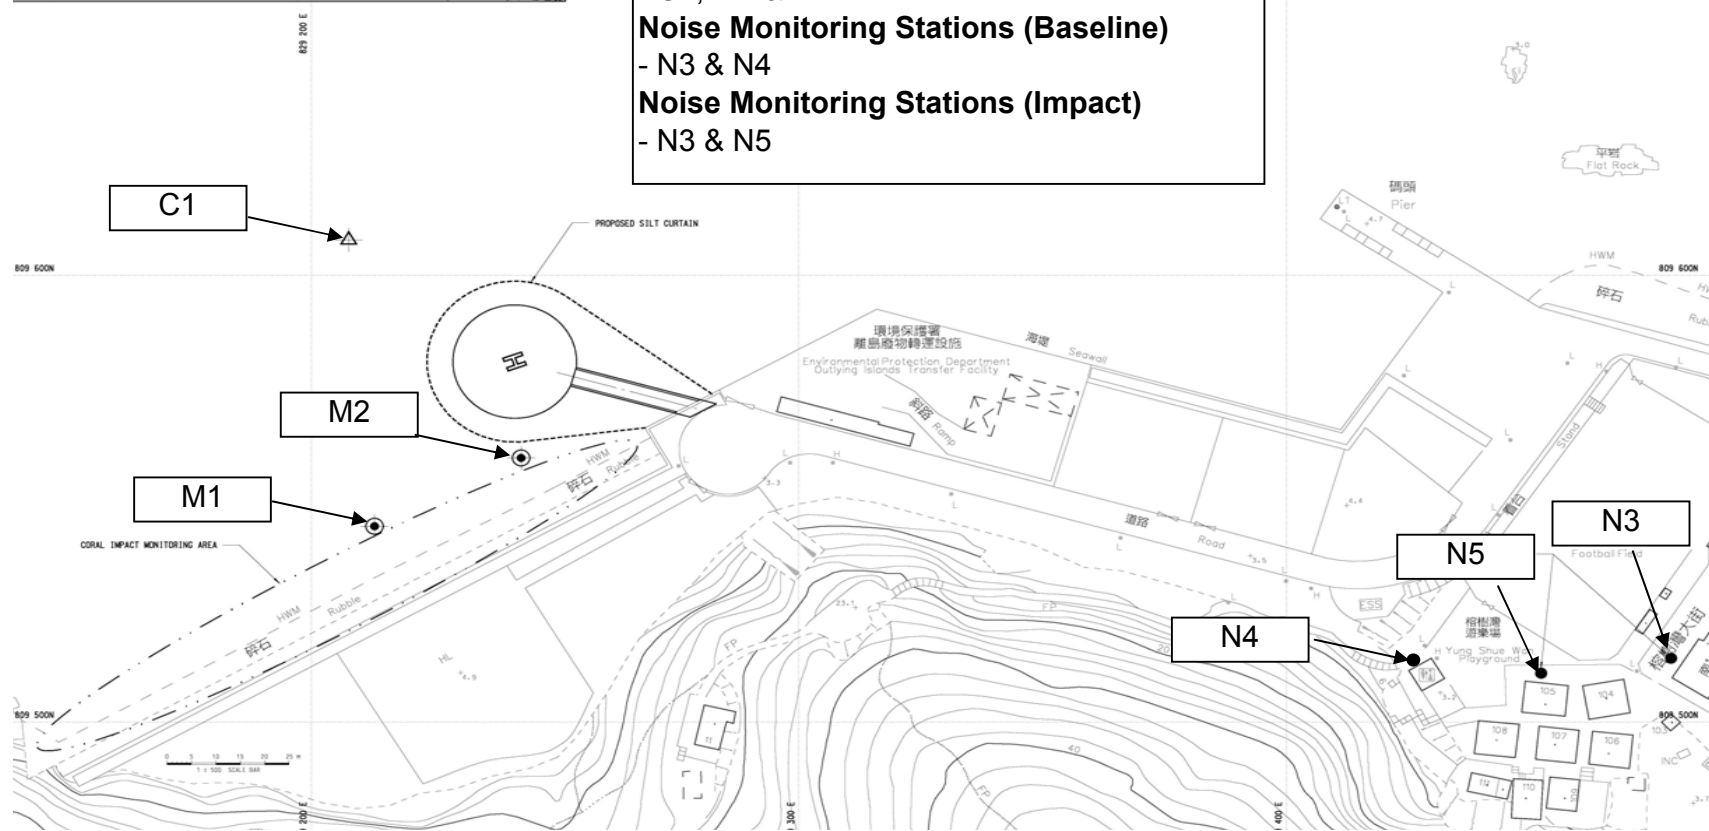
Noise Monitoring Stations (Baseline)
- N3 & N4
Noise Monitoring Stations (Impact)
- N3 & N5

829 200 E

C1

PROPOSED SILT CURTAIN

809 600N

平碧
Flat Rock

碼頭
Pier

HWM

809 600N

碎石

Rubble

環境保護署
離島廢物轉運設施
Environmental Protection Department
Outlying Islands Transfer Facility

海堤 Seawall

斜路 Ramp

M2

M1

HWM

碎石 Rubble

CORAL IMPACT MONITORING AREA

道路 Road

Stand

看台

N3

N5

Football Field

N4

榕樹灣遊樂場
Yung Shue Wan Playground

榕樹灣大街

HWM Rubble

碎石

HL

FP

ESS

105

104

108

107

106

112

110

40

20

809 500N

809 500N

1 : 500 SCALE BAR

0 5 10 15 20 25 M

INC

829 300 E

829 400 E